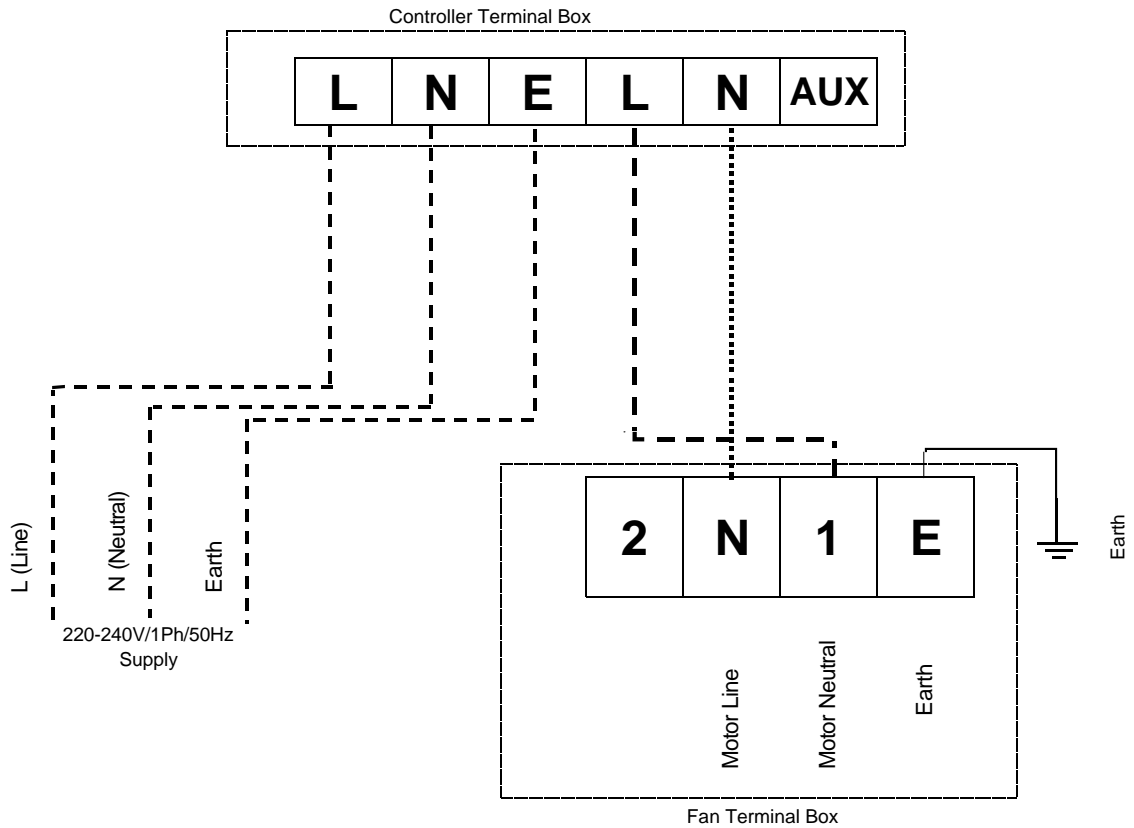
Controller Terminal Box

| L | N | E | L | N | AUX |
|---|---|---|---|---|---|

L (Line)

N (Neutral)

Earth

220-240V/1Ph/50Hz
Supply

| 2 | N | 1 | E |
|---|---|---|---|

Earth

Motor Line

Motor Neutral

Earth

Fan Terminal Box